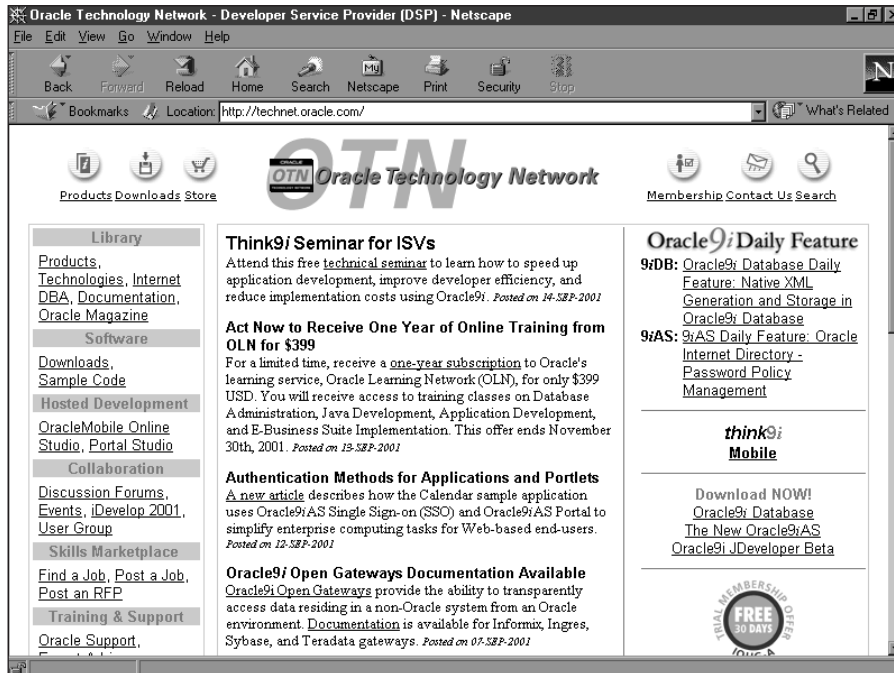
Oracle Technology Network - Developer Service Provider (DSP) - Netscape

File Edit View Go Window Help

Back Forward Reload Home Search Netscape Print Security Stop

Bookmarks Location: http://technet.oracle.com/ What's Related

Products Downloads Store

ORACLE OTN Oracle Technology Network

Membership Contact Us Search

Library
Products, Technologies, Internet DBA, Documentation, Oracle Magazine
Software
Downloads, Sample Code
Hosted Development
OracleMobile Online Studio, Portal Studio
Collaboration
Discussion Forums, Events, iDevelop 2001, User Group
Skills Marketplace
Find a Job, Post a Job, Post an RFP
Training & Support
Oracle Support, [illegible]

Think9*i* Seminar for ISVs
Attend this free technical seminar to learn how to speed up application development, improve developer efficiency, and reduce implementation costs using Oracle9*i*. Posted on 14-SEP-2001

Act Now to Receive One Year of Online Training from OLN for $399
For a limited time, receive a one-year subscription to Oracle's learning service, Oracle Learning Network (OLN), for only $399 USD. You will receive access to training classes on Database Administration, Java Development, Application Development, and E-Business Suite Implementation. This offer ends November 30th, 2001. Posted on 13-SEP-2001

Authentication Methods for Applications and Portlets
A new article describes how the Calendar sample application uses Oracle9*i*AS Single Sign-on (SSO) and Oracle9*i*AS Portal to simplify enterprise computing tasks for Web-based end-users. Posted on 12-SEP-2001

Oracle9*i* Open Gateways Documentation Available
Oracle9i Open Gateways provide the ability to transparently access data residing in a non-Oracle system from an Oracle environment. Documentation is available for Informix, Ingres, Sybase, and Teradata gateways. Posted on 07-SEP-2001

Oracle9*i* Daily Feature
9*i*DB: Oracle9*i* Database Daily Feature: Native XML Generation and Storage in Oracle9*i* Database
9*i*AS: 9*i*AS Daily Feature: Oracle Internet Directory - Password Policy Management

think9*i*
Mobile

Download NOW!
Oracle9*i* Database
The New Oracle9*i*AS
Oracle9i JDeveloper Beta

TRIAL MEMBERSHIP OFFER FREE 30 DAYS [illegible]